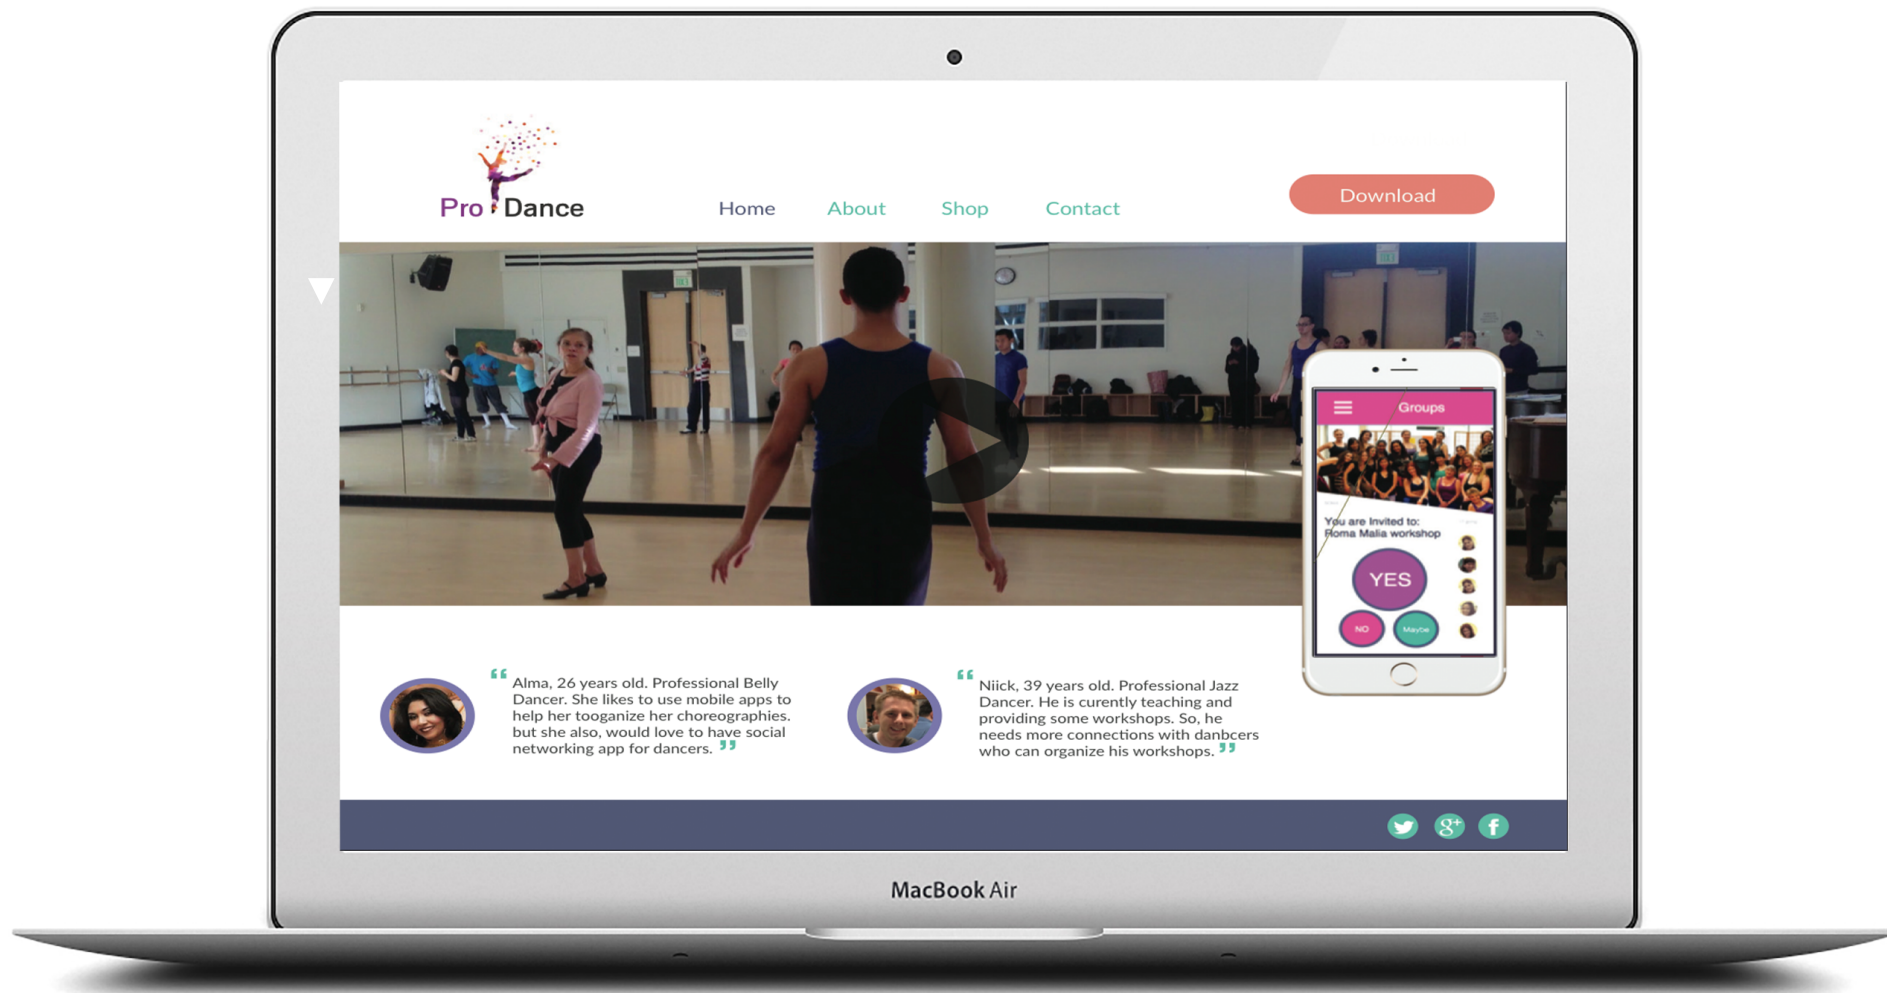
Pro Dance

Home About Shop Contact

Download

Groups

You are Invited to:
Roma Malia workshop

YES

NO Maybe

“ Alma, 26 years old. Professional Belly Dancer. She likes to use mobile apps to help her tooganize her choreographies. but she also, would love to have social networking app for dancers. ”

“ Niick, 39 years old. Professional Jazz Dancer. He is curently teaching and providing some workshops. So, he needs more connections with danbcers who can organize his workshops. ”

MacBook Air